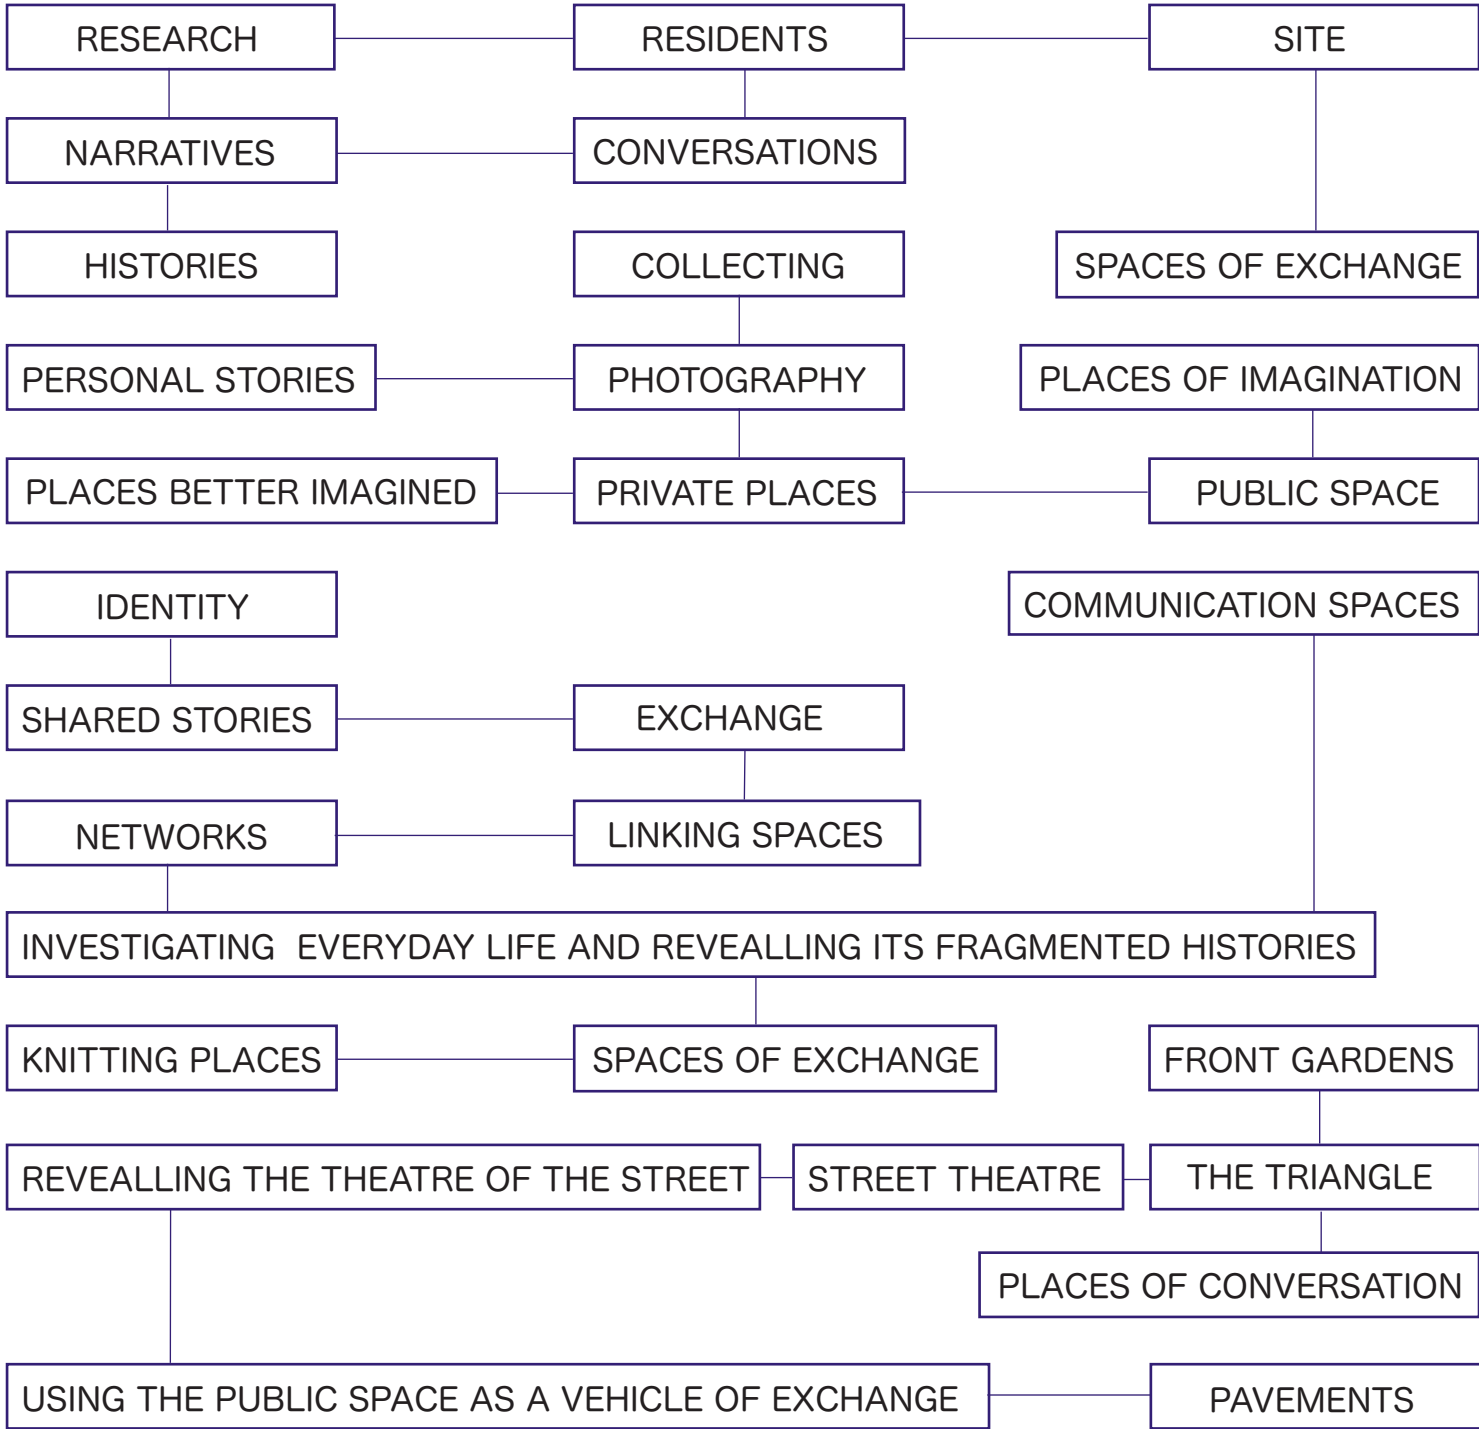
RESEARCH

RESIDENTS

SITE

NARRATIVES

CONVERSATIONS

HISTORIES

COLLECTING

SPACES OF EXCHANGE

PERSONAL STORIES

PHOTOGRAPHY

PLACES OF IMAGINATION

PLACES BETTER IMAGINED

PRIVATE PLACES

PUBLIC SPACE

IDENTITY

COMMUNICATION SPACES

SHARED STORIES

EXCHANGE

NETWORKS

LINKING SPACES

INVESTIGATING EVERYDAY LIFE AND REVEALLING ITS FRAGMENTED HISTORIES

KNITTING PLACES

SPACES OF EXCHANGE

FRONT GARDENS

REVEALLING THE THEATRE OF THE STREET

STREET THEATRE

THE TRIANGLE

PLACES OF CONVERSATION

USING THE PUBLIC SPACE AS A VEHICLE OF EXCHANGE

PAVEMENTS